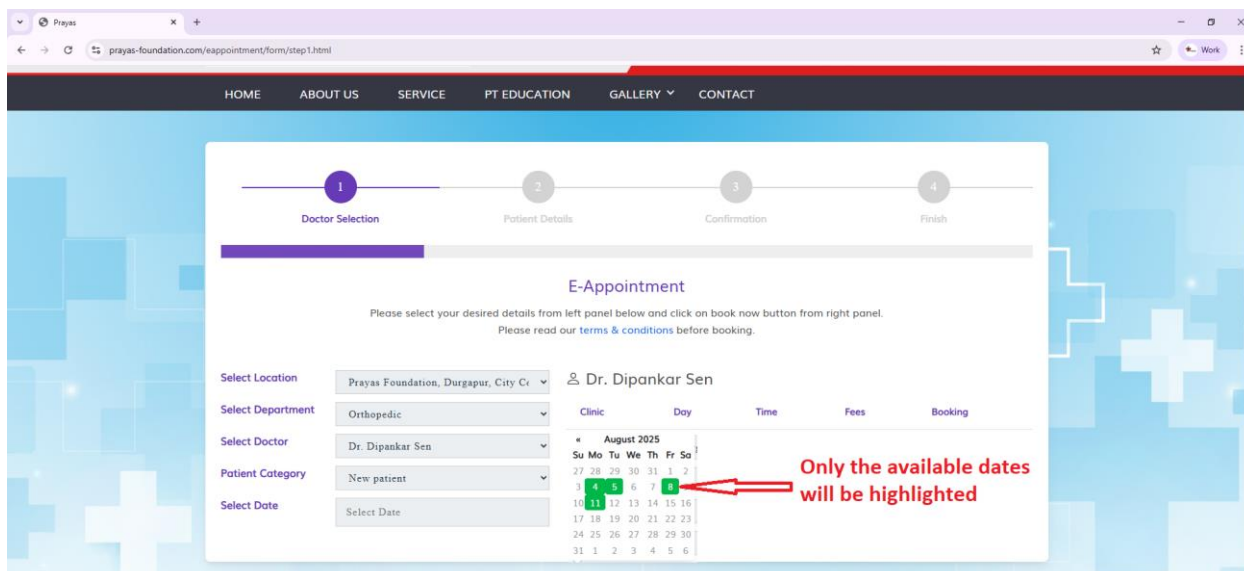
Prayas

prayas-foundation.com/eappointment/form/step1.html

Work

HOME ABOUT US SERVICE PT EDUCATION GALLERY CONTACT

1 Doctor Selection
2 Patient Details
3 Confirmation
4 Finish

E-Appointment

Please select your desired details from left panel below and click on book now button from right panel.
Please read our terms & conditions before booking.

Select Location: Prayas Foundation, Durgapur, City C
Select Department: Orthopedic
Select Doctor: Dr. Dipankar Sen
Patient Category: New patient
Select Date: Select Date

Dr. Dipankar Sen

| Clinic | Day | Time | Fees | Booking |
|---|---|---|---|---|

« August 2025

| Su | Mo | Tu | We | Th | Fr | Sa |
|---|---|---|---|---|---|---|
| 27 | 28 | 29 | 30 | 31 | 1 | 2 |
| 3 | 4 | 5 | 6 | 7 | 8 | |
| 10 | 11 | 12 | 13 | 14 | 15 | 16 |
| 17 | 18 | 19 | 20 | 21 | 22 | 23 |
| 24 | 25 | 26 | 27 | 28 | 29 | 30 |
| 31 | 1 | 2 | 3 | 4 | 5 | 6 |

Only the available dates will be highlighted